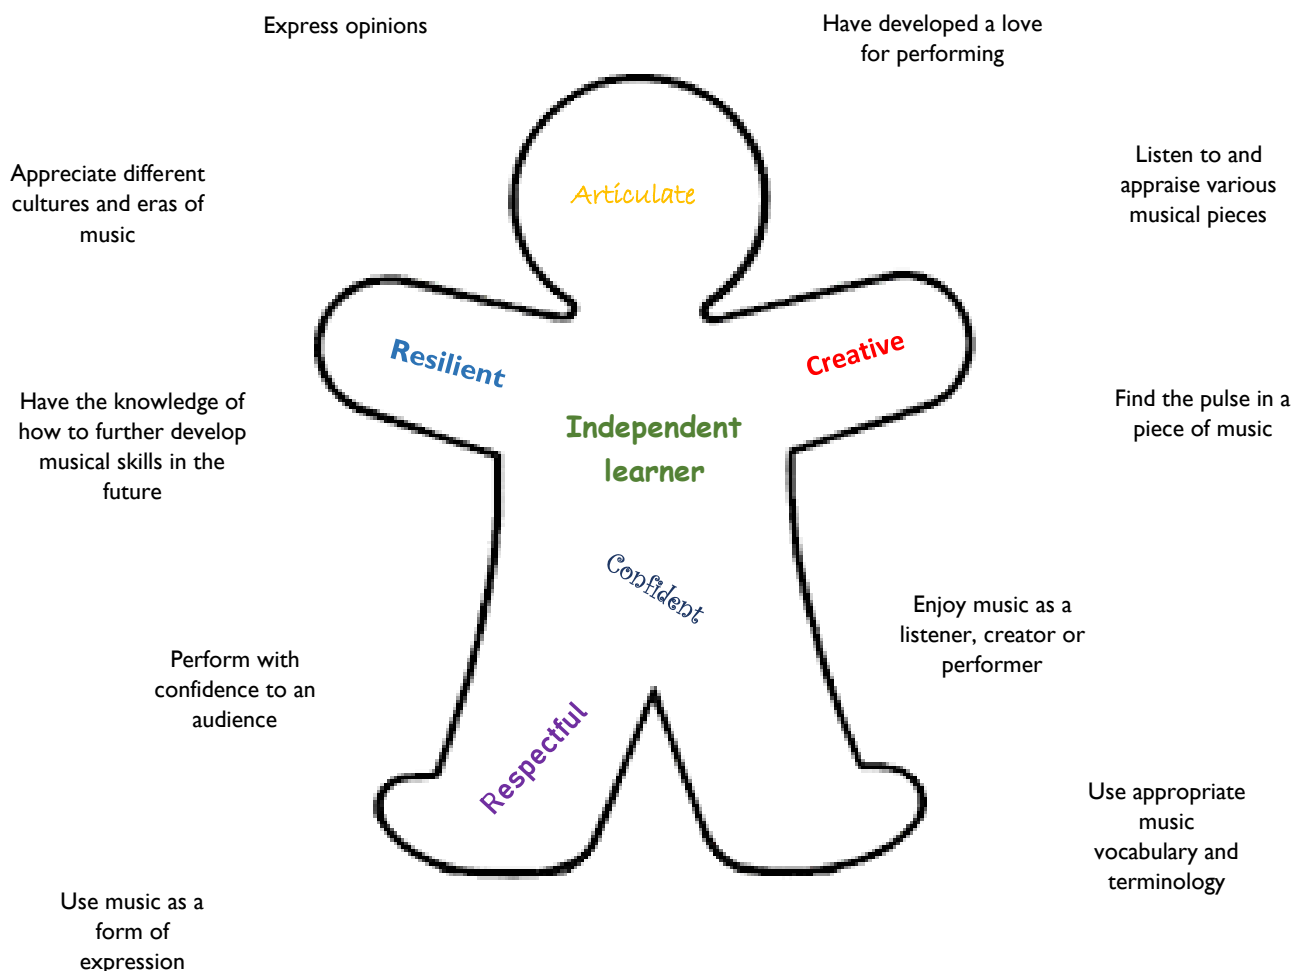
Express opinions

Have developed a love for performing

Appreciate different cultures and eras of music

Articulate

Listen to and appraise various musical pieces

Resilient

Creative

Have the knowledge of how to further develop musical skills in the future

Independent learner

Find the pulse in a piece of music

Confident

Enjoy music as a listener, creator or performer

Perform with confidence to an audience

Respectful

Use appropriate music vocabulary and terminology

Use music as a form of expression